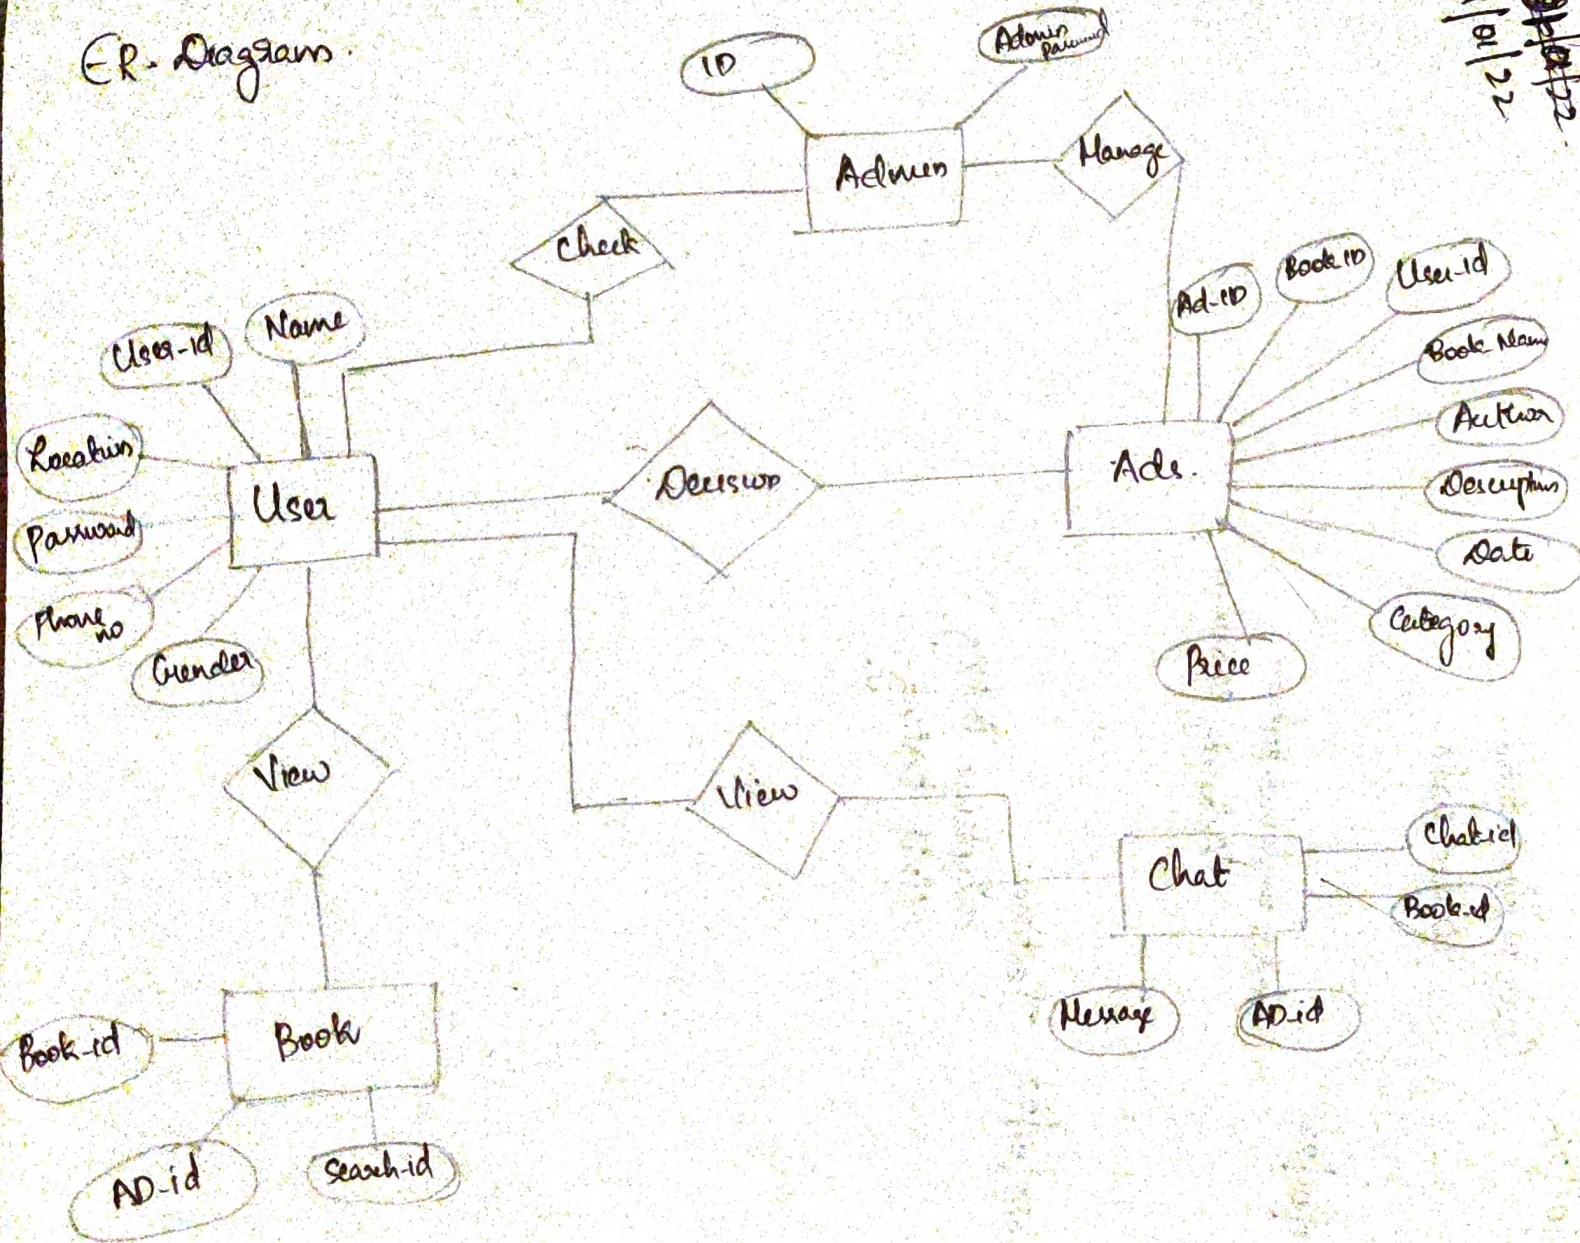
ER-Diagram.

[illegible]/01/22

ID

Admin Password

Admin

Manage

Check

Ad-ID

Book ID

User-id

Book Name

Author

Description

Date

Category

Price

Ads.

User-id

Name

Location

Password

Phone no

Gender

User

Decision

View

View

Chat

Chat-id

Book-id

Message

AD-id

Book

Book-id

AD-id

Search-id